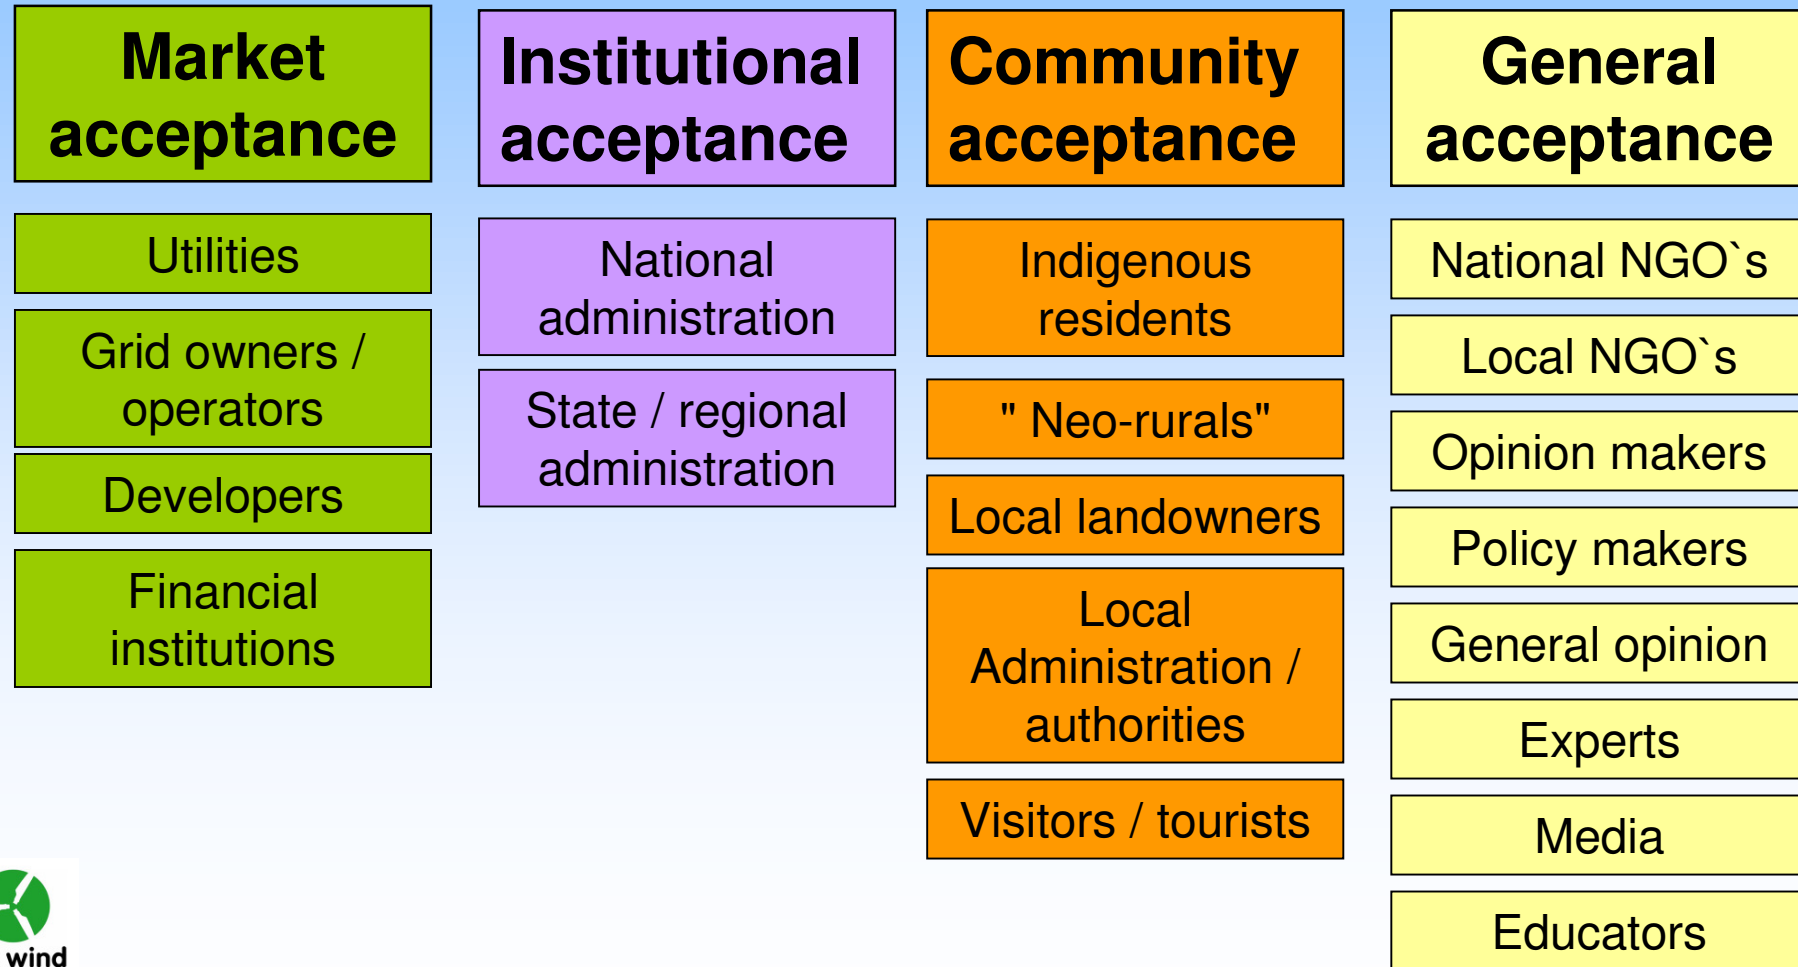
Market acceptance

Utilities

Grid owners / operators

Developers

Financial institutions

Institutional acceptance

National administration

State / regional administration

Community acceptance

Indigenous residents

" Neo-rurals"

Local landowners

Local Administration / authorities

Visitors / tourists

General acceptance

National NGO`s

Local NGO`s

Opinion makers

Policy makers

General opinion

Experts

Media

Educators

wind